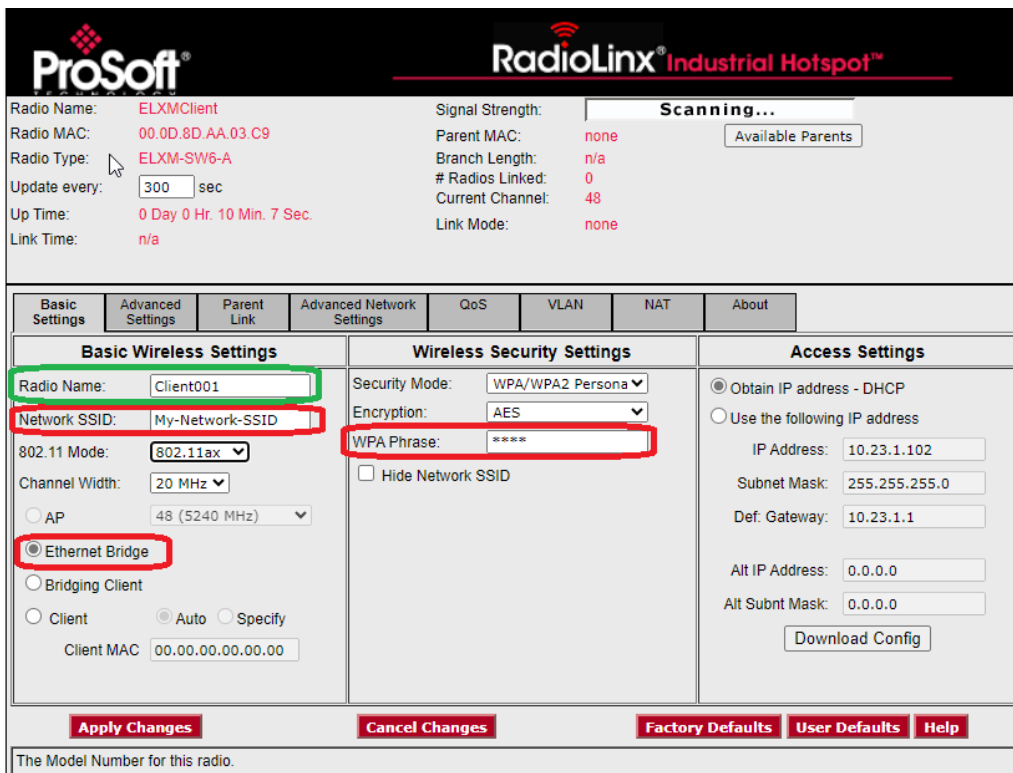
ProSoft®

RadioLinx® Industrial Hotspot™

Radio Name: ELXMClient
Radio MAC: 00.0D.8D.AA.03.C9
Radio Type: ELXM-SW6-A
Update every: 300 sec
Up Time: 0 Day 0 Hr. 10 Min. 7 Sec.
Link Time: n/a

Signal Strength: Scanning...
Parent MAC: none
Available Parents
Branch Length: n/a
# Radios Linked: 0
Current Channel: 48
Link Mode: none

Basic Settings | Advanced Settings | Parent Link | Advanced Network Settings | QoS | VLAN | NAT | About

Basic Wireless Settings

Radio Name: Client001
Network SSID: My-Network-SSID
802.11 Mode: 802.11ax
Channel Width: 20 MHz
AP 48 (5240 MHz)
Ethernet Bridge
Bridging Client
Client Auto Specify
Client MAC 00.00.00.00.00.00

Wireless Security Settings

Security Mode: WPA/WPA2 Persona
Encryption: AES
WPA Phrase: ****
Hide Network SSID

Access Settings

Obtain IP address - DHCP
Use the following IP address
IP Address: 10.23.1.102
Subnet Mask: 255.255.255.0
Def: Gateway: 10.23.1.1
Alt IP Address: 0.0.0.0
Alt Subnt Mask: 0.0.0.0
Download Config

Apply Changes
Cancel Changes
Factory Defaults
User Defaults
Help

The Model Number for this radio.